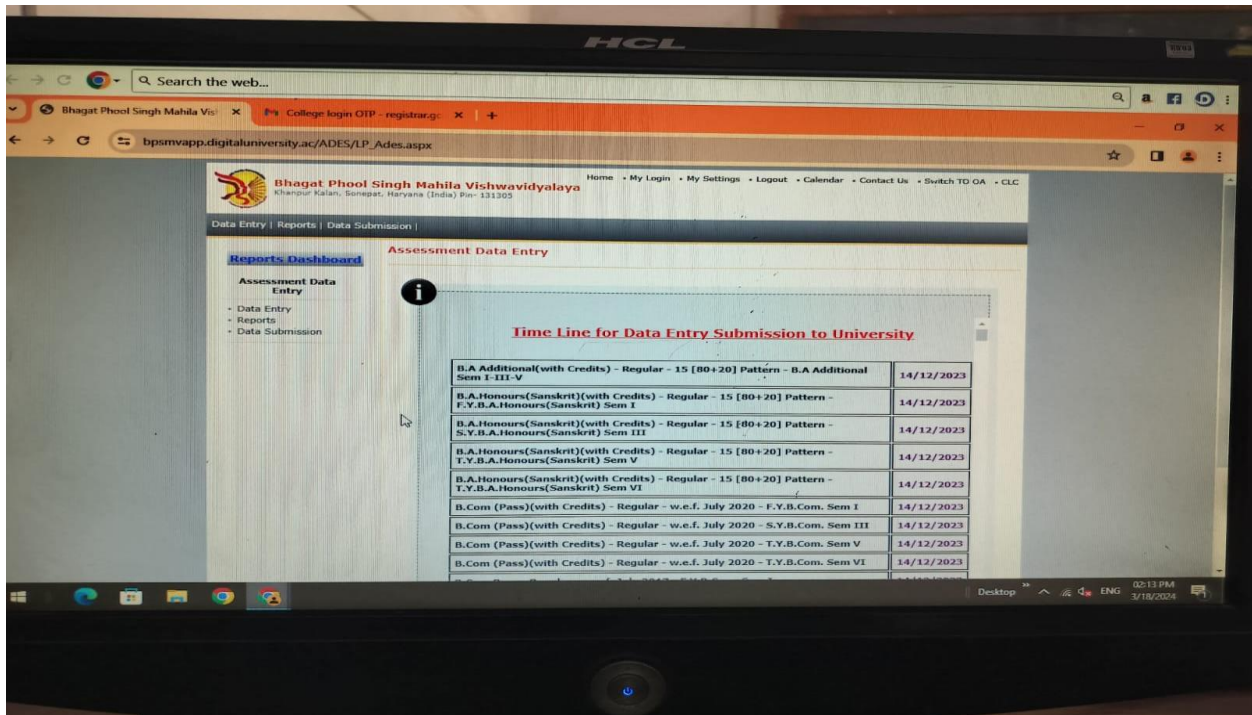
HCL

Search the web...

Bhagat Phool Singh Mahila Vis ×
College login OTP - registrar.g ×
+

bpsmvapp.digitaluniversity.ac/ADES/LP_Ades.aspx

Bhagat Phool Singh Mahila Vishwavidyalaya
Khanpur Kalan, Sonepat, Haryana (India) Pin- 131305

Home • My Login • My Settings • Logout • Calendar • Contact Us • Switch TO OA • CLC

Data Entry | Reports | Data Submission |

Reports Dashboard

Assessment Data Entry

- Data Entry
- Reports
- Data Submission

Assessment Data Entry

Time Line for Data Entry Submission to University

| | |
|---|---|
| B.A Additional(with Credits) - Regular - 15 [80+20] Pattern - B.A Additional Sem I-III-V | 14/12/2023 |
| B.A.Honours(Sanskrit)(with Credits) - Regular - 15 [80+20] Pattern - F.Y.B.A.Honours(Sanskrit) Sem I | 14/12/2023 |
| B.A.Honours(Sanskrit)(with Credits) - Regular - 15 [80+20] Pattern - S.Y.B.A.Honours(Sanskrit) Sem III | 14/12/2023 |
| B.A.Honours(Sanskrit)(with Credits) - Regular - 15 [80+20] Pattern - T.Y.B.A.Honours(Sanskrit) Sem V | 14/12/2023 |
| B.A.Honours(Sanskrit)(with Credits) - Regular - 15 [80+20] Pattern - T.Y.B.A.Honours(Sanskrit) Sem VI | 14/12/2023 |
| B.Com (Pass)(with Credits) - Regular - w.e.f. July 2020 - F.Y.B.Com. Sem I | 14/12/2023 |
| B.Com (Pass)(with Credits) - Regular - w.e.f. July 2020 - S.Y.B.Com. Sem III | 14/12/2023 |
| B.Com (Pass)(with Credits) - Regular - w.e.f. July 2020 - T.Y.B.Com. Sem V | 14/12/2023 |
| B.Com (Pass)(with Credits) - Regular - w.e.f. July 2020 - T.Y.B.Com. Sem VI | 14/12/2023 |
| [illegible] | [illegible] |

Desktop ENG 02:13 PM 3/18/2024